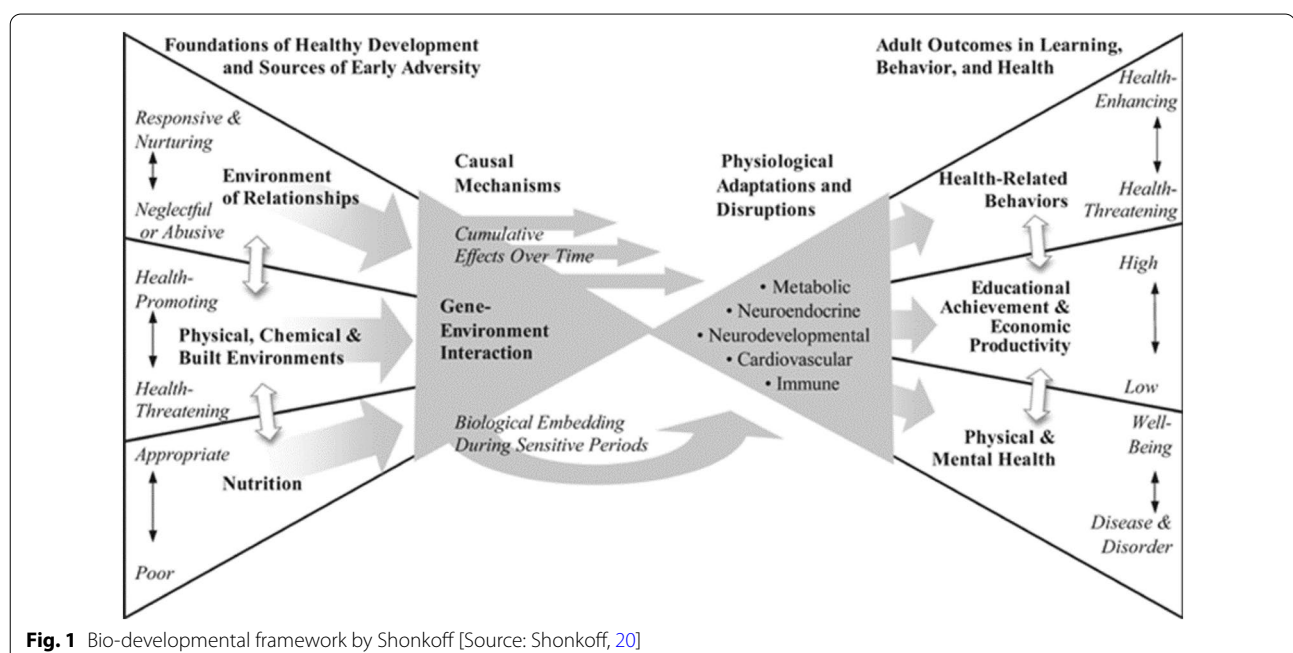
Foundations of Healthy Development and Sources of Early Adversity

Responsive & Nurturing

Neglectful or Abusive

Environment of Relationships

Health-Promoting

Physical, Chemical & Built Environments

Health-Threatening

Appropriate

Nutrition

Poor

Causal Mechanisms

Cumulative Effects Over Time

Gene-Environment Interaction

Biological Embedding During Sensitive Periods

Physiological Adaptations and Disruptions

• Metabolic
• Neuroendocrine
• Neurodevelopmental
• Cardiovascular
• Immune

Adult Outcomes in Learning, Behavior, and Health

Health-Related Behaviors

Health-Enhancing

Health-Threatening

Educational Achievement & Economic Productivity

High

Low

Physical & Mental Health

Well-Being

Disease & Disorder

**Fig. 1** Bio-developmental framework by Shonkoff [Source: Shonkoff, 20]